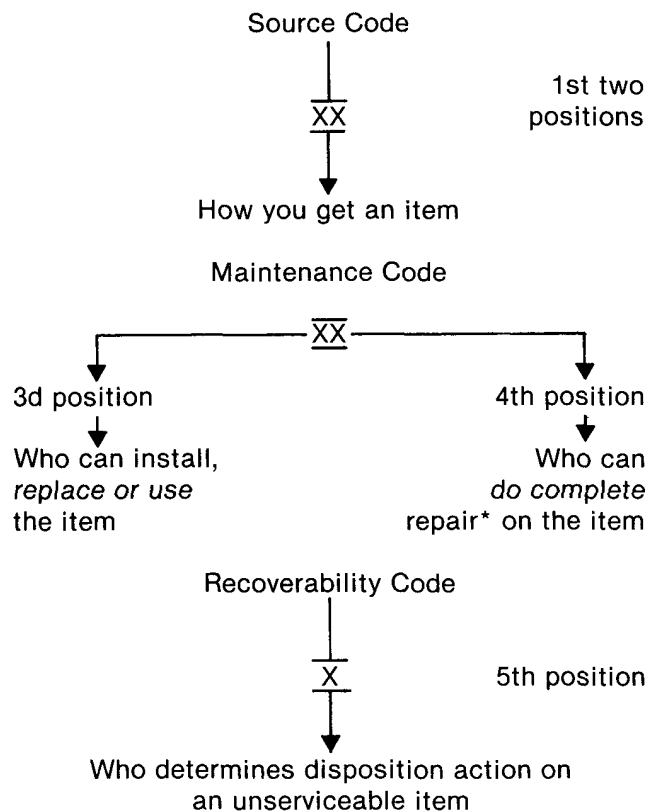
Source Code

XX

1st two positions

How you get an item

Maintenance Code

XX

3d position

Who can install, *replace or use* the item

4th position

Who can *do complete* repair* on the item

Recoverability Code

X

5th position

Who determines disposition action on an unserviceable item